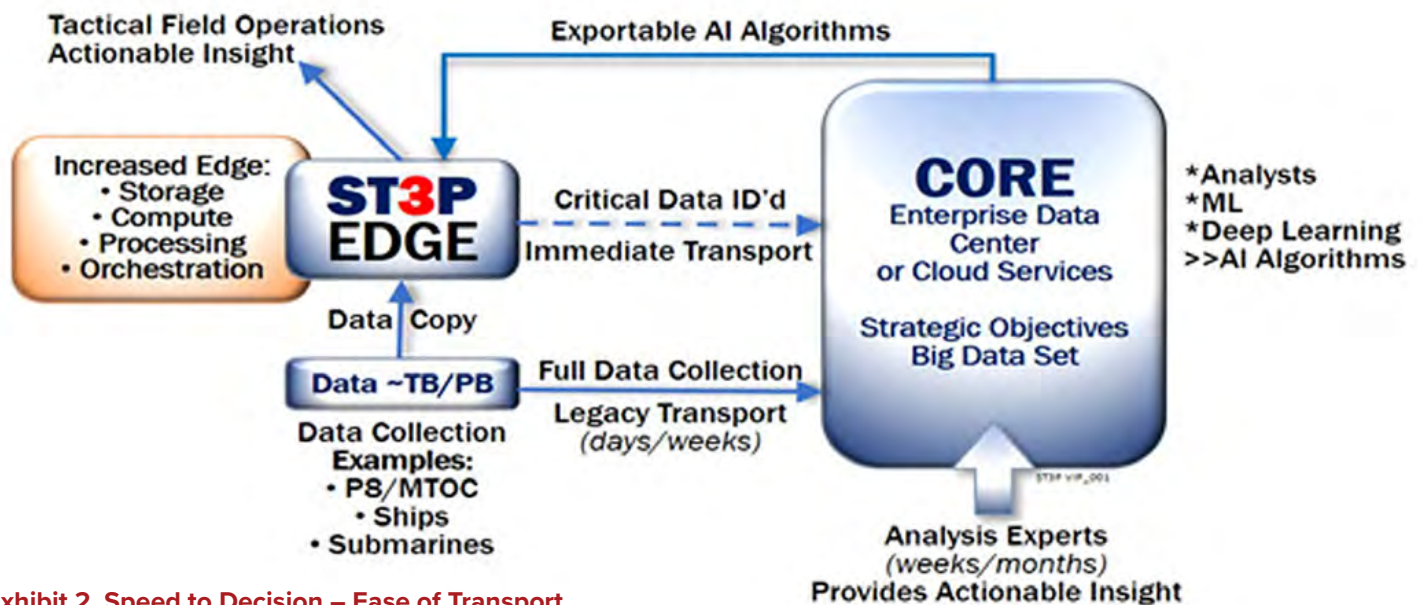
Tactical Field Operations Actionable Insight

Exportable AI Algorithms

Increased Edge:
• Storage
• Compute
• Processing
• Orchestration

ST3P EDGE

Critical Data ID'd

Immediate Transport

CORE
Enterprise Data Center or Cloud Services

Strategic Objectives Big Data Set

*Analysts
*ML
*Deep Learning
>>AI Algorithms

Data Copy

Data ~TB/PB

Full Data Collection

Legacy Transport (days/weeks)

Data Collection Examples:
• P8/MTOC
• Ships
• Submarines

ST3P VIP_001

Analysis Experts (weeks/months) Provides Actionable Insight

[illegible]xhibit 2. Speed to Decision – Ease of Transport